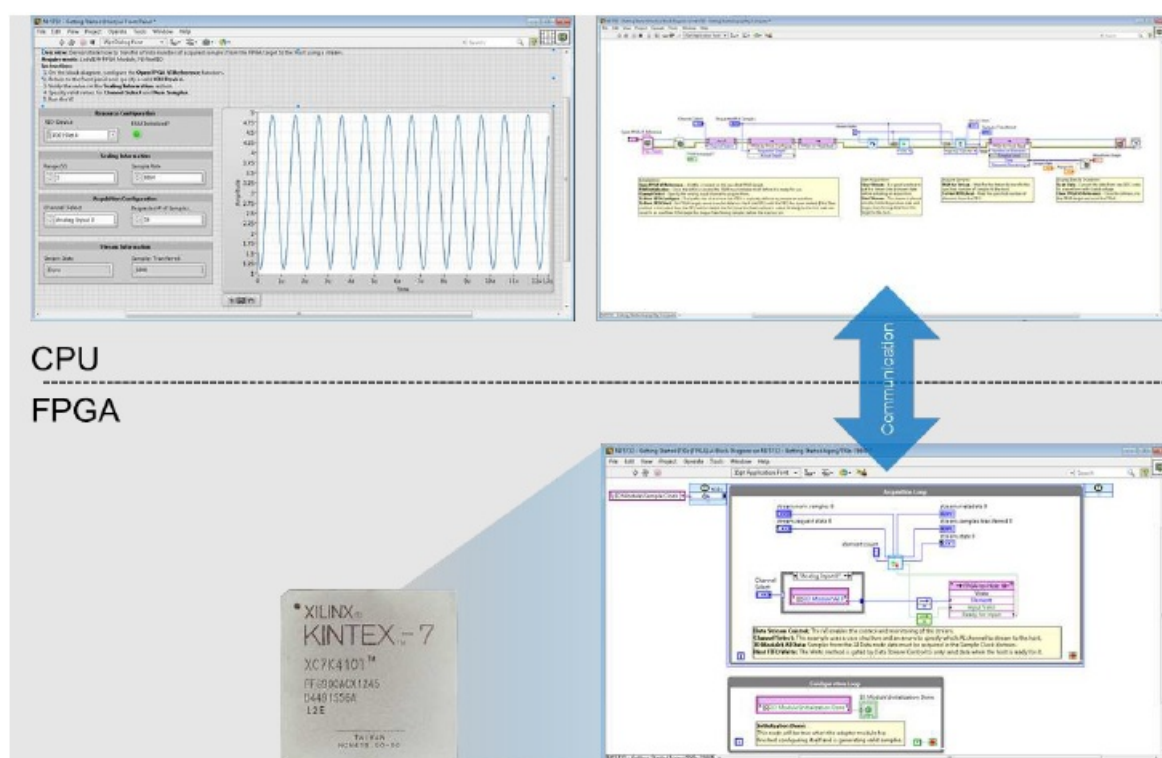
CPU

FPGA

Communication

Resource Configuration

Scaling Information

Acquisition Configuration

Stream Information

Acquisition Loop

Configuration Loop

File Edit View Project Operate Tools Window Help

XILINX
KINTEX-7
XC7K410T
FFG900ACX1245
D4401556A
I2E

TAIWAN